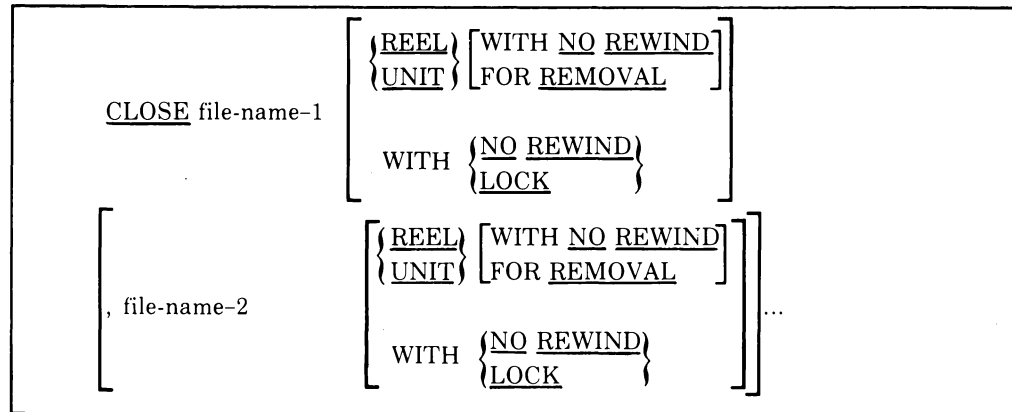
CLOSE file-name-1 $\left[ \begin{array}{l} \left\{ \begin{array}{l} \underline{\text{REEL}} \\ \underline{\text{UNIT}} \end{array} \right\} \left[ \begin{array}{l} \text{WITH } \underline{\text{NO}} \text{ } \underline{\text{REWIND}} \\ \text{FOR } \underline{\text{REMOVAL}} \end{array} \right] \\ \text{WITH } \left\{ \begin{array}{l} \underline{\text{NO}} \text{ } \underline{\text{REWIND}} \\ \underline{\text{LOCK}} \end{array} \right\} \end{array} \right]$

$\left[ \text{, file-name-2 } \left[ \begin{array}{l} \left\{ \begin{array}{l} \underline{\text{REEL}} \\ \underline{\text{UNIT}} \end{array} \right\} \left[ \begin{array}{l} \text{WITH } \underline{\text{NO}} \text{ } \underline{\text{REWIND}} \\ \text{FOR } \underline{\text{REMOVAL}} \end{array} \right] \\ \text{WITH } \left\{ \begin{array}{l} \underline{\text{NO}} \text{ } \underline{\text{REWIND}} \\ \underline{\text{LOCK}} \end{array} \right\} \end{array} \right] \right] \ldots$